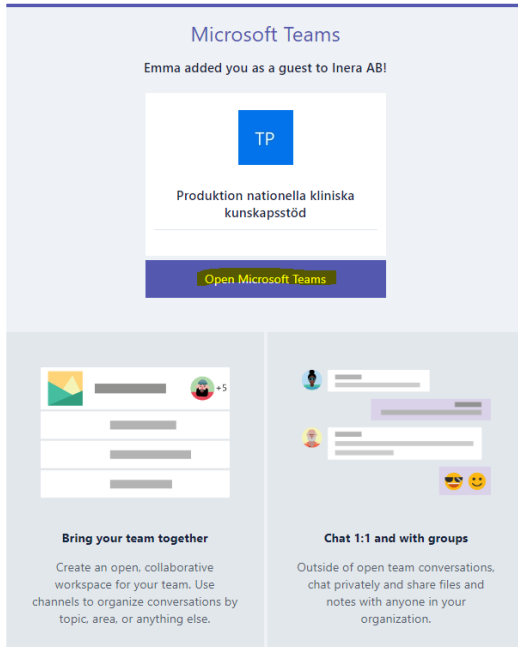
Microsoft Teams

Emma added you as a guest to Inera AB!

TP

Produktion nationella kliniska kunskapsstöd

Open Microsoft Teams

+5

Bring your team together

Create an open, collaborative workspace for your team. Use channels to organize conversations by topic, area, or anything else.

Chat 1:1 and with groups

Outside of open team conversations, chat privately and share files and notes with anyone in your organization.